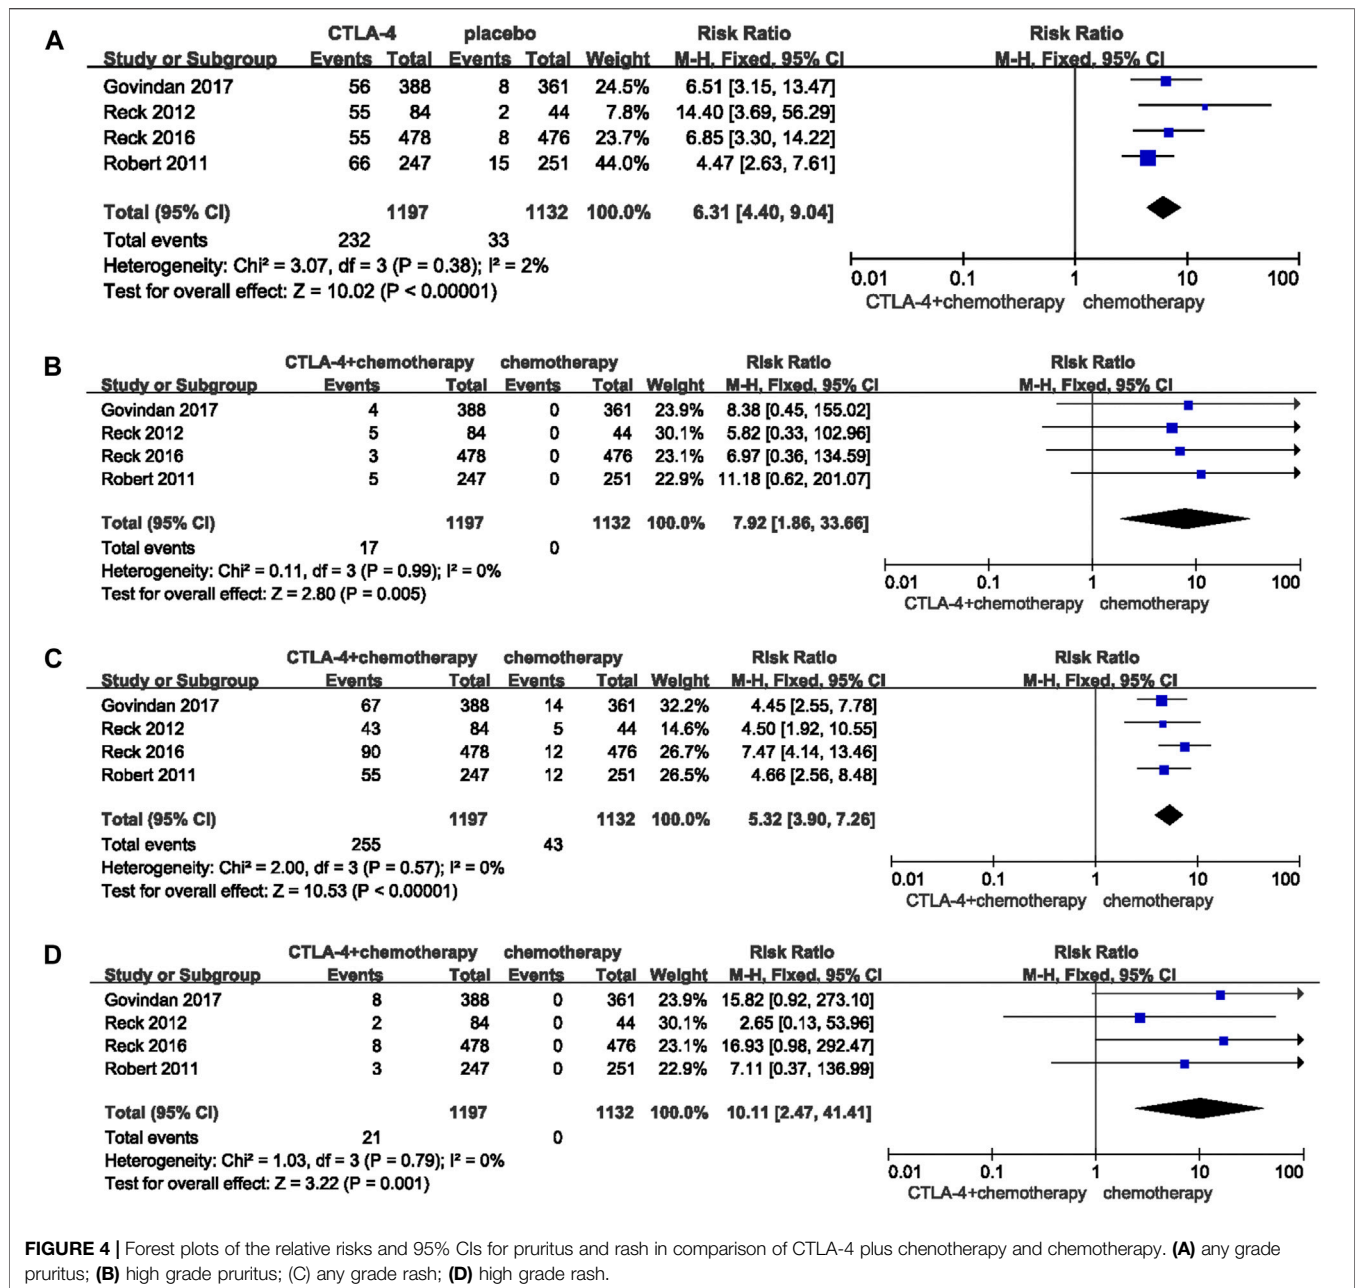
A

| Study or Subgroup | CTLA-4 Events | CTLA-4 Total | placebo Events | placebo Total | Weight | Risk Ratio M-H, Fixed, 95% CI |
|---|---|---|---|---|---|---|
| Govindan 2017 | 56 | 388 | 8 | 361 | 24.5% | 6.51 [3.15, 13.47] |
| Reck 2012 | 55 | 84 | 2 | 44 | 7.8% | 14.40 [3.69, 56.29] |
| Reck 2016 | 55 | 478 | 8 | 476 | 23.7% | 6.85 [3.30, 14.22] |
| Robert 2011 | 66 | 247 | 15 | 251 | 44.0% | 4.47 [2.63, 7.61] |
| Total (95% CI) | | 1197 | | 1132 | 100.0% | 6.31 [4.40, 9.04] |
| Total events | 232 | | 33 | | | |

Heterogeneity: Chi² = 3.07, df = 3 (P = 0.38); I² = 2%
Test for overall effect: Z = 10.02 (P < 0.00001)

Risk Ratio
M-H, Fixed, 95% CI
0.01 0.1 1 10 100
CTLA-4+chemotherapy chemotherapy

B

| Study or Subgroup | CTLA-4+chemotherapy Events | CTLA-4+chemotherapy Total | chemotherapy Events | chemotherapy Total | Weight | Risk Ratio M-H, Fixed, 95% CI |
|---|---|---|---|---|---|---|
| Govindan 2017 | 4 | 388 | 0 | 361 | 23.9% | 8.38 [0.45, 155.02] |
| Reck 2012 | 5 | 84 | 0 | 44 | 30.1% | 5.82 [0.33, 102.96] |
| Reck 2016 | 3 | 478 | 0 | 476 | 23.1% | 6.97 [0.36, 134.59] |
| Robert 2011 | 5 | 247 | 0 | 251 | 22.9% | 11.18 [0.62, 201.07] |
| Total (95% CI) | | 1197 | | 1132 | 100.0% | 7.92 [1.86, 33.66] |
| Total events | 17 | | 0 | | | |

Heterogeneity: Chi² = 0.11, df = 3 (P = 0.99); I² = 0%
Test for overall effect: Z = 2.80 (P = 0.005)

Risk Ratio
M-H, Fixed, 95% CI
0.01 0.1 1 10 100
CTLA-4+chemotherapy chemotherapy

C

| Study or Subgroup | CTLA-4+chemotherapy Events | CTLA-4+chemotherapy Total | chemotherapy Events | chemotherapy Total | Weight | Risk Ratio M-H, Fixed, 95% CI |
|---|---|---|---|---|---|---|
| Govindan 2017 | 67 | 388 | 14 | 361 | 32.2% | 4.45 [2.55, 7.78] |
| Reck 2012 | 43 | 84 | 5 | 44 | 14.6% | 4.50 [1.92, 10.55] |
| Reck 2016 | 90 | 478 | 12 | 476 | 26.7% | 7.47 [4.14, 13.46] |
| Robert 2011 | 55 | 247 | 12 | 251 | 26.5% | 4.66 [2.56, 8.48] |
| Total (95% CI) | | 1197 | | 1132 | 100.0% | 5.32 [3.90, 7.26] |
| Total events | 255 | | 43 | | | |

Heterogeneity: Chi² = 2.00, df = 3 (P = 0.57); I² = 0%
Test for overall effect: Z = 10.53 (P < 0.00001)

Risk Ratio
M-H, Fixed, 95% CI
0.01 0.1 1 10 100
CTLA-4+chemotherapy chemotherapy

D

| Study or Subgroup | CTLA-4+chemotherapy Events | CTLA-4+chemotherapy Total | chemotherapy Events | chemotherapy Total | Weight | Risk Ratio M-H, Fixed, 95% CI |
|---|---|---|---|---|---|---|
| Govindan 2017 | 8 | 388 | 0 | 361 | 23.9% | 15.82 [0.92, 273.10] |
| Reck 2012 | 2 | 84 | 0 | 44 | 30.1% | 2.65 [0.13, 53.96] |
| Reck 2016 | 8 | 478 | 0 | 476 | 23.1% | 16.93 [0.98, 292.47] |
| Robert 2011 | 3 | 247 | 0 | 251 | 22.9% | 7.11 [0.37, 136.99] |
| Total (95% CI) | | 1197 | | 1132 | 100.0% | 10.11 [2.47, 41.41] |
| Total events | 21 | | 0 | | | |

Heterogeneity: Chi² = 1.03, df = 3 (P = 0.79); I² = 0%
Test for overall effect: Z = 3.22 (P = 0.001)

Risk Ratio
M-H, Fixed, 95% CI
0.01 0.1 1 10 100
CTLA-4+chemotherapy chemotherapy

FIGURE 4 | Forest plots of the relative risks and 95% CIs for pruritus and rash in comparison of CTLA-4 plus chenotherapy and chemotherapy. (A) any grade pruritus; (B) high grade pruritus; (C) any grade rash; (D) high grade rash.